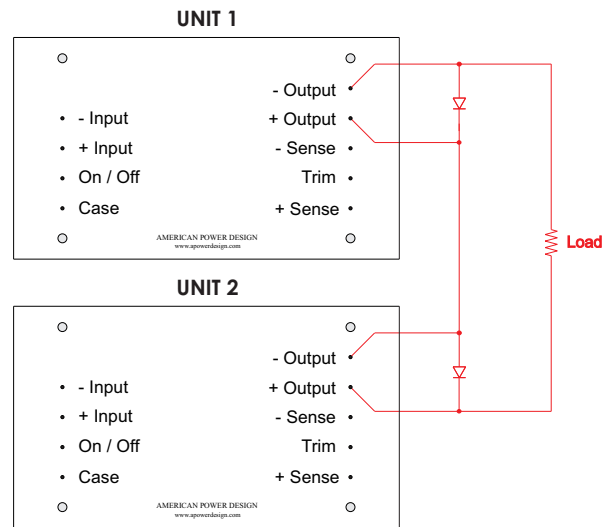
UNIT 1

- Output
- Input
+ Output
+ Input
- Sense
On / Off
Trim
Case
+ Sense

AMERICAN POWER DESIGN
www.apowerdesign.com

Load

UNIT 2

- Output
- Input
+ Output
+ Input
- Sense
On / Off
Trim
Case
+ Sense

AMERICAN POWER DESIGN
www.apowerdesign.com